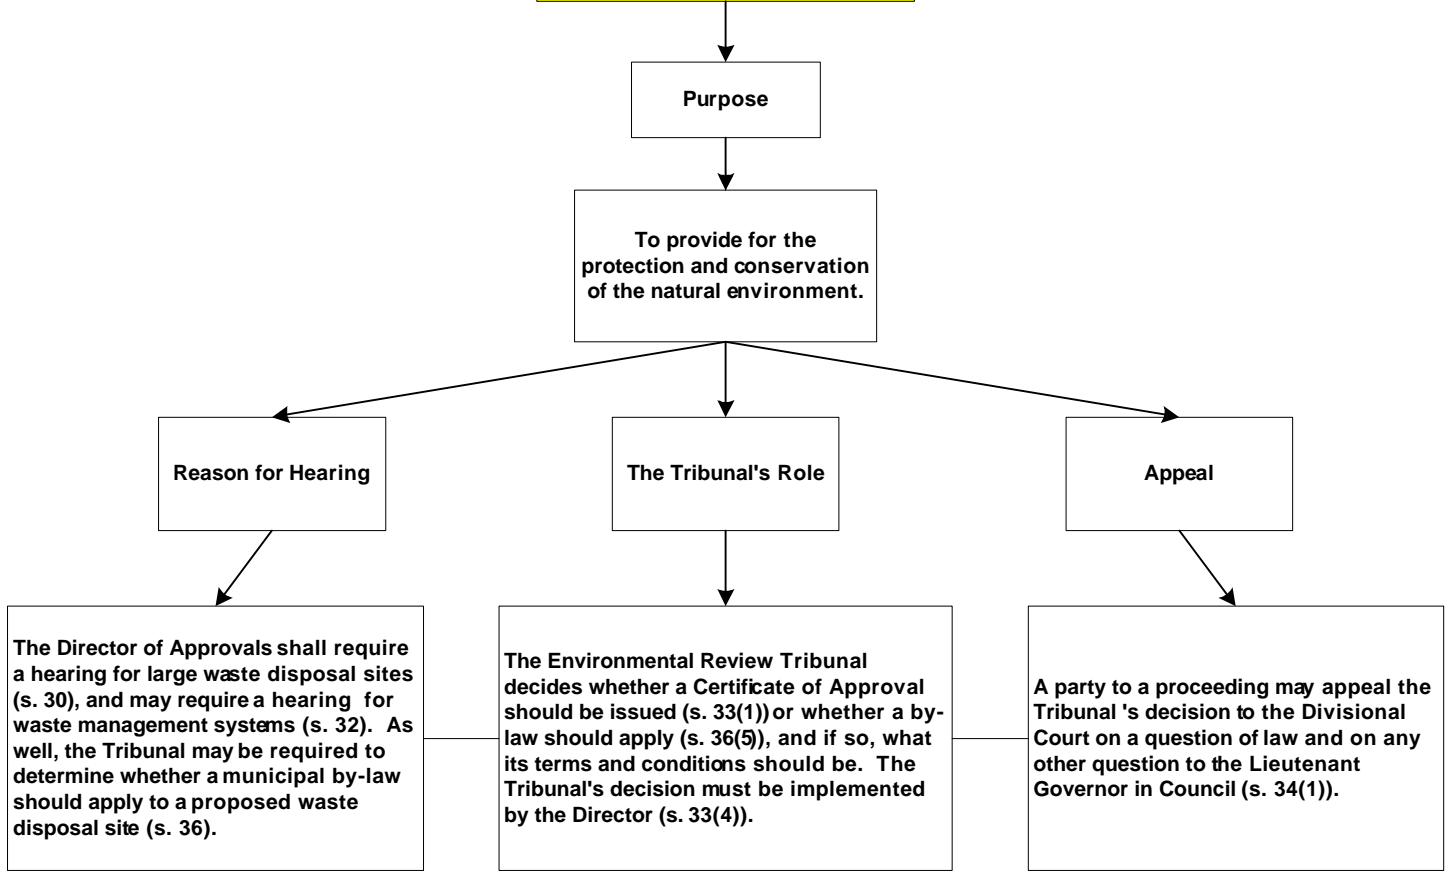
Purpose

To provide for the protection and conservation of the natural environment.

Reason for Hearing

The Tribunal's Role

Appeal

The Director of Approvals shall require a hearing for large waste disposal sites (s. 30), and may require a hearing for waste management systems (s. 32). As well, the Tribunal may be required to determine whether a municipal by-law should apply to a proposed waste disposal site (s. 36).

The Environmental Review Tribunal decides whether a Certificate of Approval should be issued (s. 33(1)) or whether a by-law should apply (s. 36(5)), and if so, what its terms and conditions should be. The Tribunal's decision must be implemented by the Director (s. 33(4)).

A party to a proceeding may appeal the Tribunal 's decision to the Divisional Court on a question of law and on any other question to the Lieutenant Governor in Council (s. 34(1)).